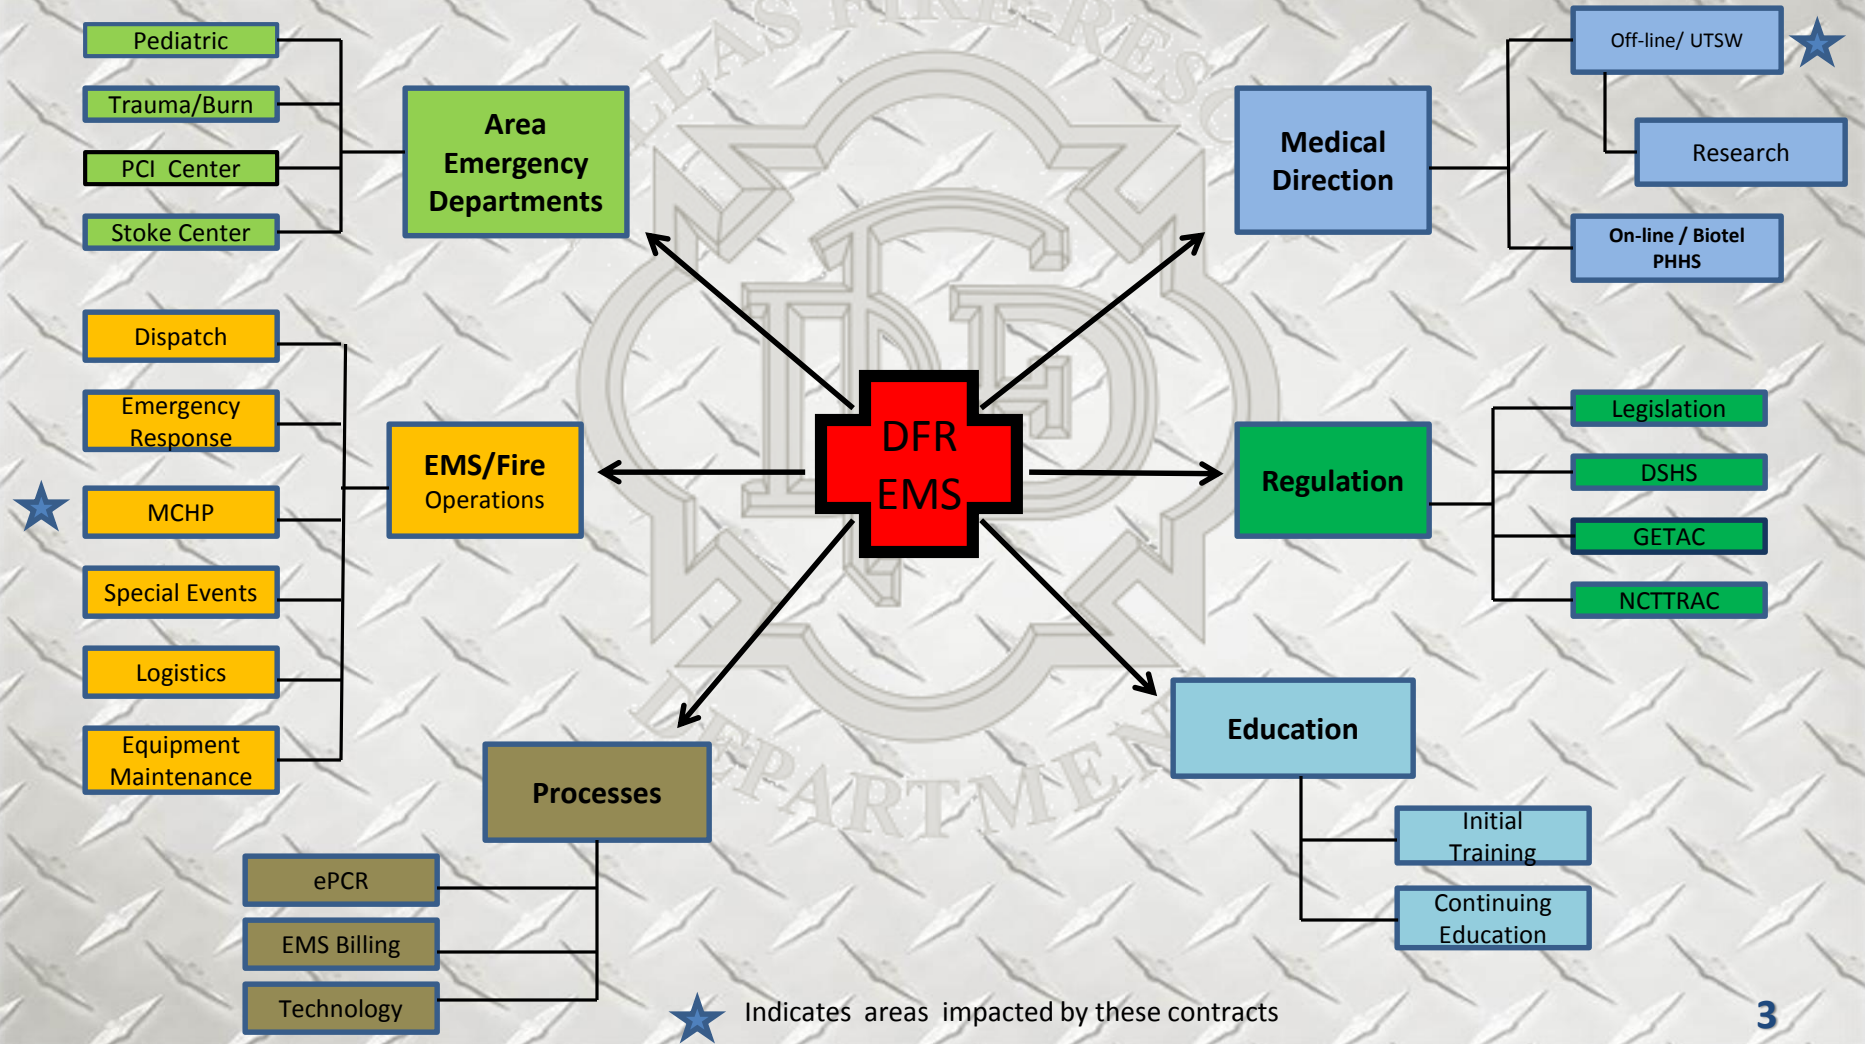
DFR EMS

Area Emergency Departments

Pediatric

Trauma/Burn

PCI Center

Stoke Center

Medical Direction

Off-line/ UTSW

Research

On-line / Biotel PHHS

EMS/Fire Operations

Dispatch

Emergency Response

MCHP

Special Events

Logistics

Equipment Maintenance

Regulation

Legislation

DSHS

GETAC

NCTTRAC

Processes

ePCR

EMS Billing

Technology

Education

Initial Training

Continuing Education

Indicates areas impacted by these contracts

3